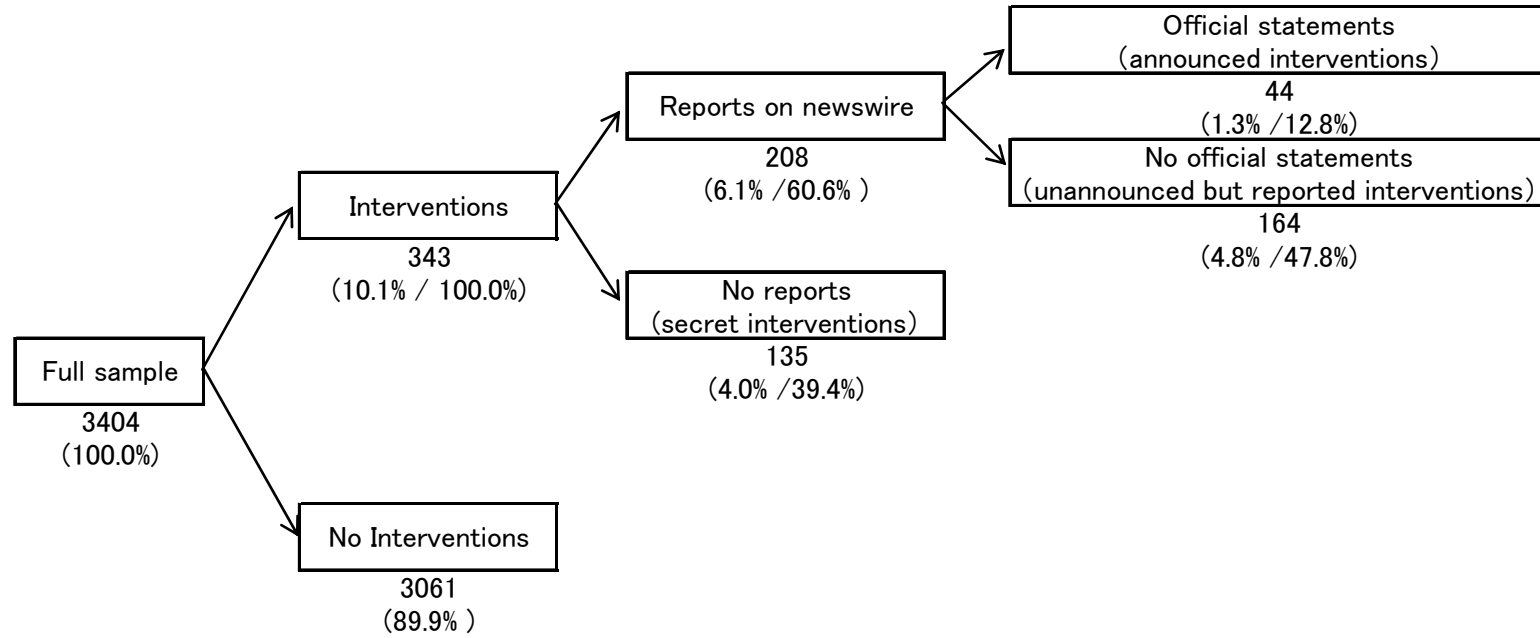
Full sample
3404
(100.0%)

Interventions
343
(10.1% / 100.0%)

No Interventions
3061
(89.9% )

Reports on newswire
208
(6.1% /60.6% )

No reports
(secret interventions)
135
(4.0% /39.4%)

Official statements
(announced interventions)
44
(1.3% /12.8%)

No official statements
(unannounced but reported interventions)
164
(4.8% /47.8%)